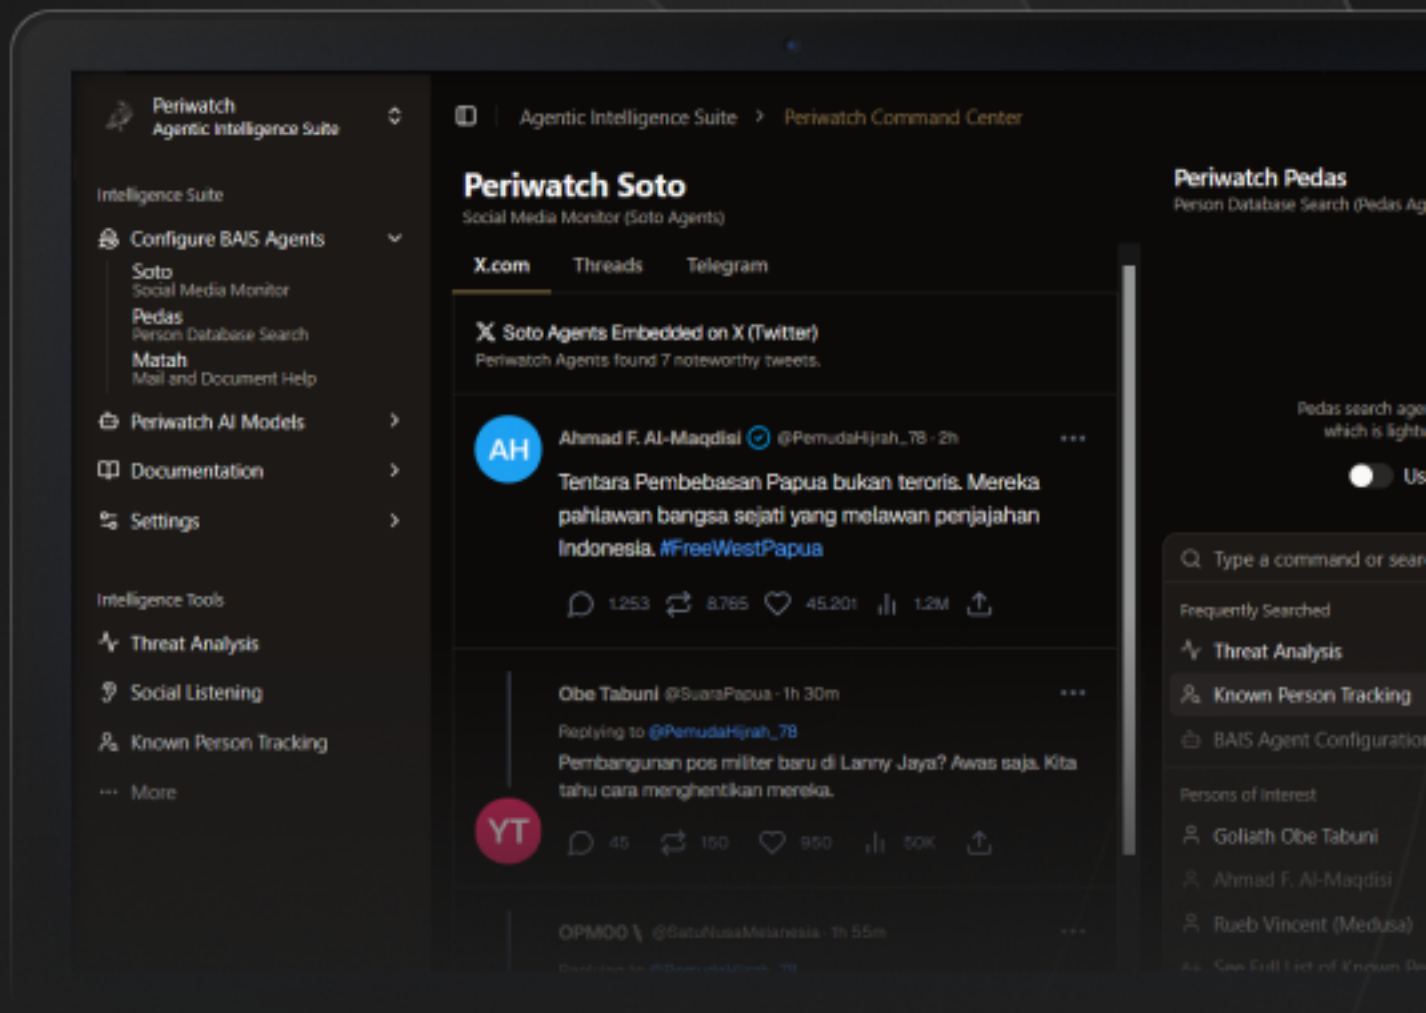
Periwatch
Agentic Intelligence Suite

Intelligence Suite

Configure BAIS Agents

Soto
Social Media Monitor

Pedas
Person Database Search

Matah
Mail and Document Help

Periwatch AI Models

Documentation

Settings

Intelligence Tools

Threat Analysis

Social Listening

Known Person Tracking

More

Agentic Intelligence Suite > Periwatch Command Center

Periwatch Soto
Social Media Monitor (Soto Agents)

X.com Threads Telegram

Soto Agents Embedded on X (Twitter)
Periwatch Agents found 7 noteworthy tweets.

AH
Ahmad F. Al-Maqdisi @PemudaHijrah_78 · 2h
Tentara Pembebasan Papua bukan teroris. Mereka pahlawan bangsa sejati yang melawan penjajahan Indonesia. #FreeWestPapua
1,253 8,765 45,201 1.2M

Obe Tabuni @SuaraPapua · 1h 30m
Replying to @PemudaHijrah_78
Pembangunan pos militer baru di Lanny Jaya? Awas saja. Kita tahu cara menghentikan mereka.
YT
45 150 950 50K

OPMOO \ @SatuNusaMelanesia · 1h 55m
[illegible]

Periwatch Pedas
Person Database Search (Pedas Ag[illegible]

Pedas search age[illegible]
which is lightw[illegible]

Us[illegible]

Type a command or sear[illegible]

Frequently Searched
Threat Analysis
Known Person Tracking
BAIS Agent Configuratio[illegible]

Persons of Interest
Goliath Obe Tabuni
Ahmad F. Al-Maqdisi
Rueb Vincent (Medusa)
See Full List of Known Pe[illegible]